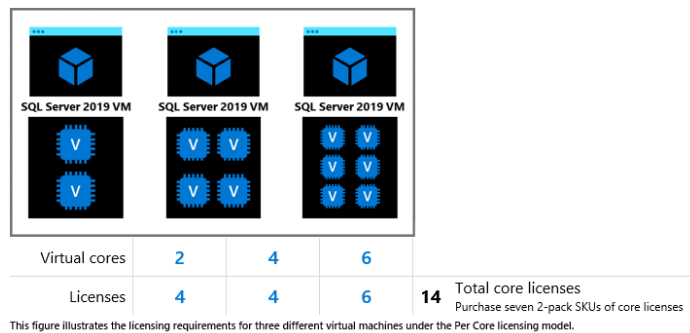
SQL Server 2019 VM
SQL Server 2019 VM
SQL Server 2019 VM

V V
V V V V
V V V V V V

| Virtual cores | 2 | 4 | 6 | |
|---|---|---|---|---|
| Licenses | 4 | 4 | 6 | 14 Total core licenses Purchase seven 2-pack SKUs of core licenses |

This figure illustrates the licensing requirements for three different virtual machines under the Per Core licensing model.